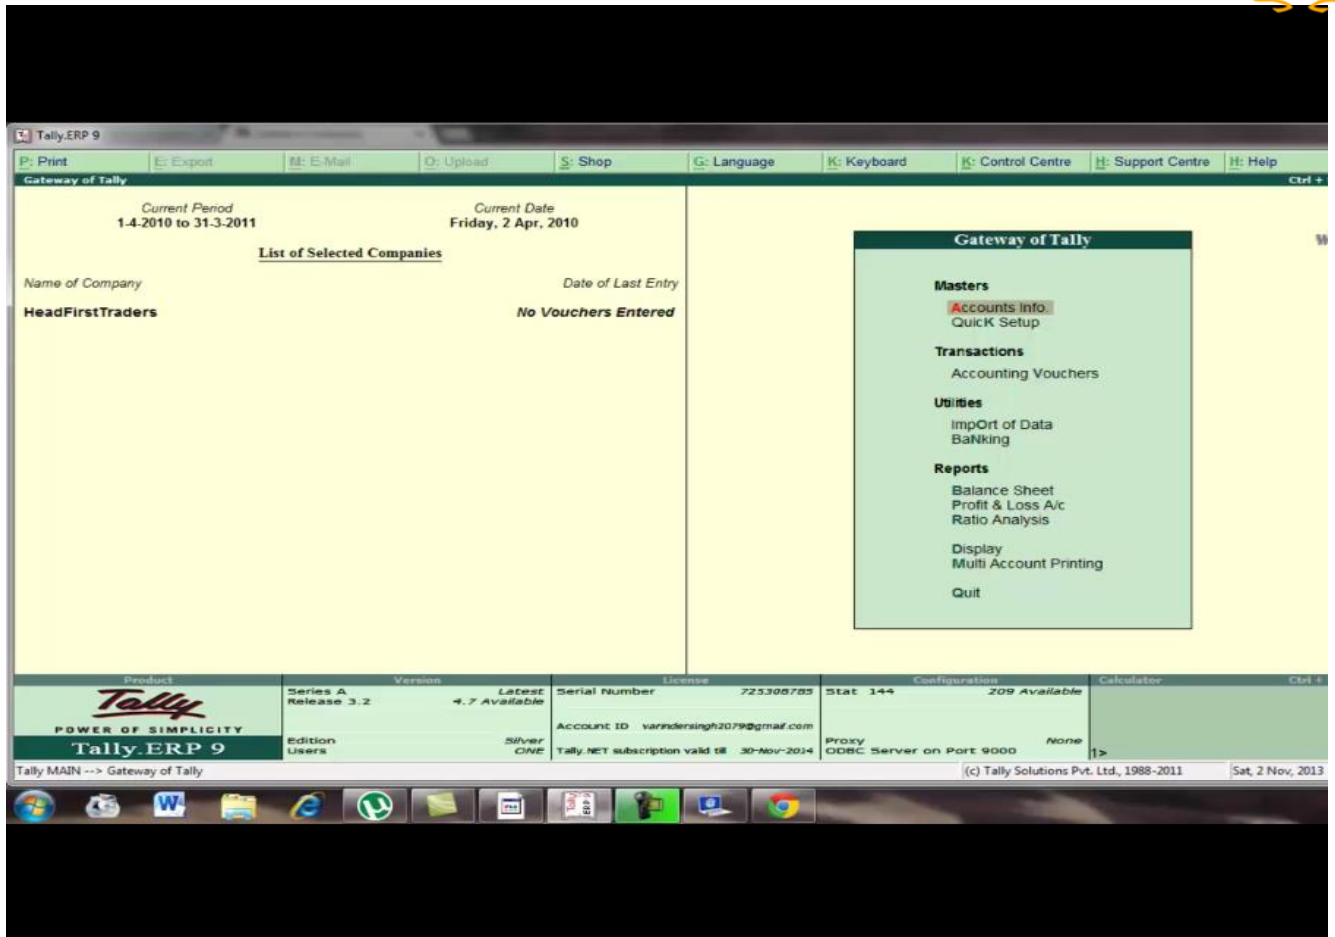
Tally.ERP 9

P: Print E: Export M: E-Mail O: Upload S: Shop G: Language K: Keyboard K: Control Centre H: Support Centre H: Help

Gateway of Tally Ctrl +

Current Period
1-4-2010 to 31-3-2011

Current Date
Friday, 2 Apr, 2010

List of Selected Companies

Name of Company Date of Last Entry

HeadFirstTraders No Vouchers Entered

Gateway of Tally

Masters
Accounts Info.
Quick Setup

Transactions
Accounting Vouchers

Utilities
Import of Data
Banking

Reports
Balance Sheet
Profit & Loss A/c
Ratio Analysis

Display
Multi Account Printing

Quit

| Product | Version | | License | | Configuration | | Calculator |
|---|---|---|---|---|---|---|---|
| Tally POWER OF SIMPLICITY Tally.ERP 9 | Series A Release 3.2 | Latest 4.7 Available | Serial Number | 725308785 | Stat 144 | 209 Available | |
| | | | Account ID | varindersingh2079@gmail.com | | | |
| | Edition Users | Silver ONE | Tally.NET subscription valid till | 30-Nov-2014 | Proxy ODBC Server on Port 9000 | None | 1> |

Tally MAIN --> Gateway of Tally (c) Tally Solutions Pvt. Ltd., 1988-2011 Sat, 2 Nov, 2013